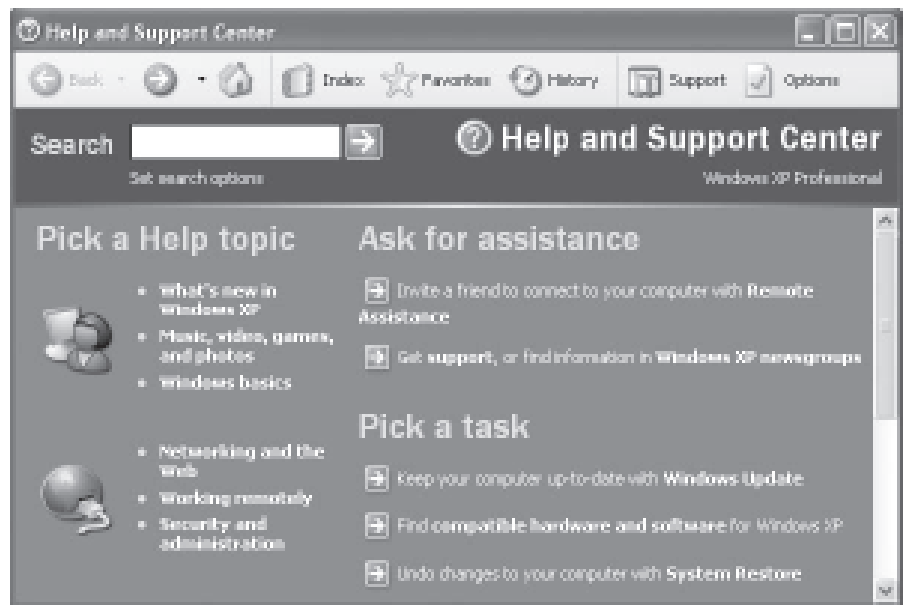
Help and Support Center

Back Index Favorites History Support Options

Search

Set search options

Help and Support Center

Windows XP Professional

Pick a Help topic

- What's new in Windows XP
- Music, video, games, and photos
- Windows basics

- Networking and the Web
- Working remotely
- Security and administration

Ask for assistance

Invite a friend to connect to your computer with Remote Assistance

Get support, or find information in Windows XP newsgroups

Pick a task

Keep your computer up-to-date with Windows Update

Find compatible hardware and software for Windows XP

Undo changes to your computer with System Restore